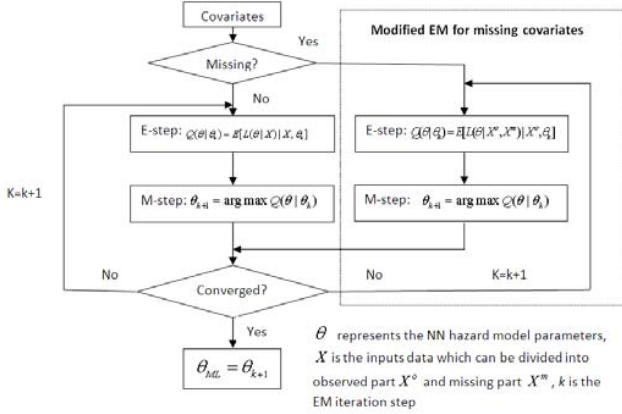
Covariates

Yes

Missing?

No

Modified EM for missing covariates

E-step: $Q(\theta|\theta_k) = E[L(\theta|X)|X, \theta_k]$

E-step: $Q(\theta|\theta_k) = E[L(\theta|X^o, X^m)|X^o, \theta_k]$

K=k+1

M-step: $\theta_{k+1} = \arg\max Q(\theta|\theta_k)$

M-step: $\theta_{k+1} = \arg\max Q(\theta|\theta_k)$

No

No

K=k+1

Converged?

Yes

$\theta_{ML} = \theta_{k+1}$

$\theta$ represents the NN hazard model parameters, $X$ is the inputs data which can be divided into observed part $X^o$ and missing part $X^m$, $k$ is the EM iteration step